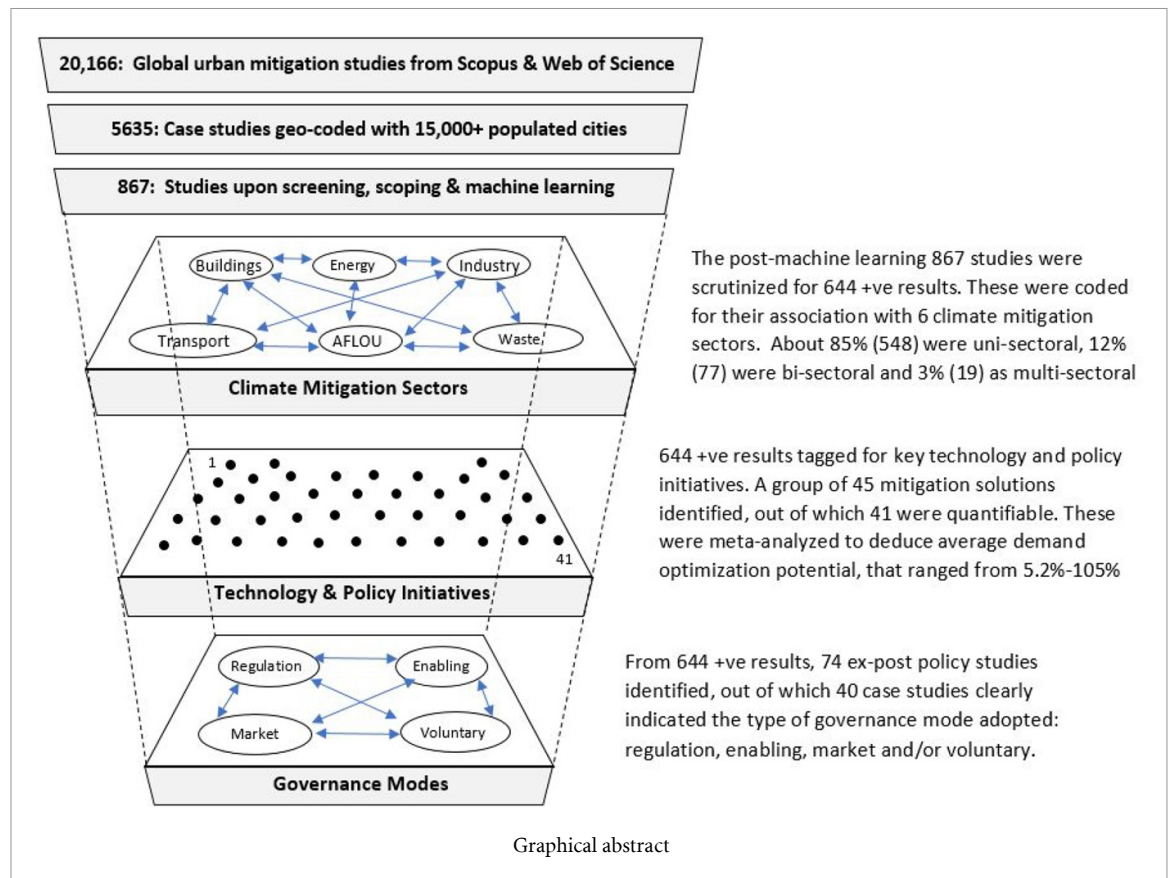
20,166: Global urban mitigation studies from Scopus & Web of Science

5635: Case studies geo-coded with 15,000+ populated cities

867: Studies upon screening, scoping & machine learning

Buildings
Energy
Industry
Transport
AFLOU
Waste

Climate Mitigation Sectors

The post-machine learning 867 studies were scrutinized for 644 +ve results. These were coded for their association with 6 climate mitigation sectors. About 85% (548) were uni-sectoral, 12% (77) were bi-sectoral and 3% (19) as multi-sectoral

1
41

Technology & Policy Initiatives

644 +ve results tagged for key technology and policy initiatives. A group of 45 mitigation solutions identified, out of which 41 were quantifiable. These were meta-analyzed to deduce average demand optimization potential, that ranged from 5.2%-105%

Regulation
Enabling
Market
Voluntary

Governance Modes

From 644 +ve results, 74 ex-post policy studies identified, out of which 40 case studies clearly indicated the type of governance mode adopted: regulation, enabling, market and/or voluntary.

Graphical abstract